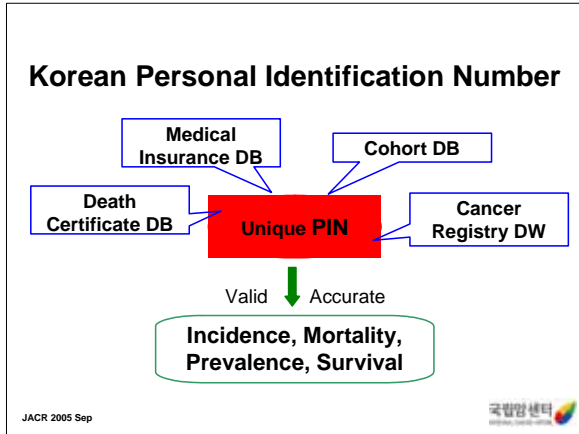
Korean Personal Identification Number

Medical Insurance DB

Cohort DB

Death Certificate DB

Unique PIN

Cancer Registry DW

Valid Accurate

Incidence, Mortality, Prevalence, Survival

JACR 2005 Sep

국립암센터